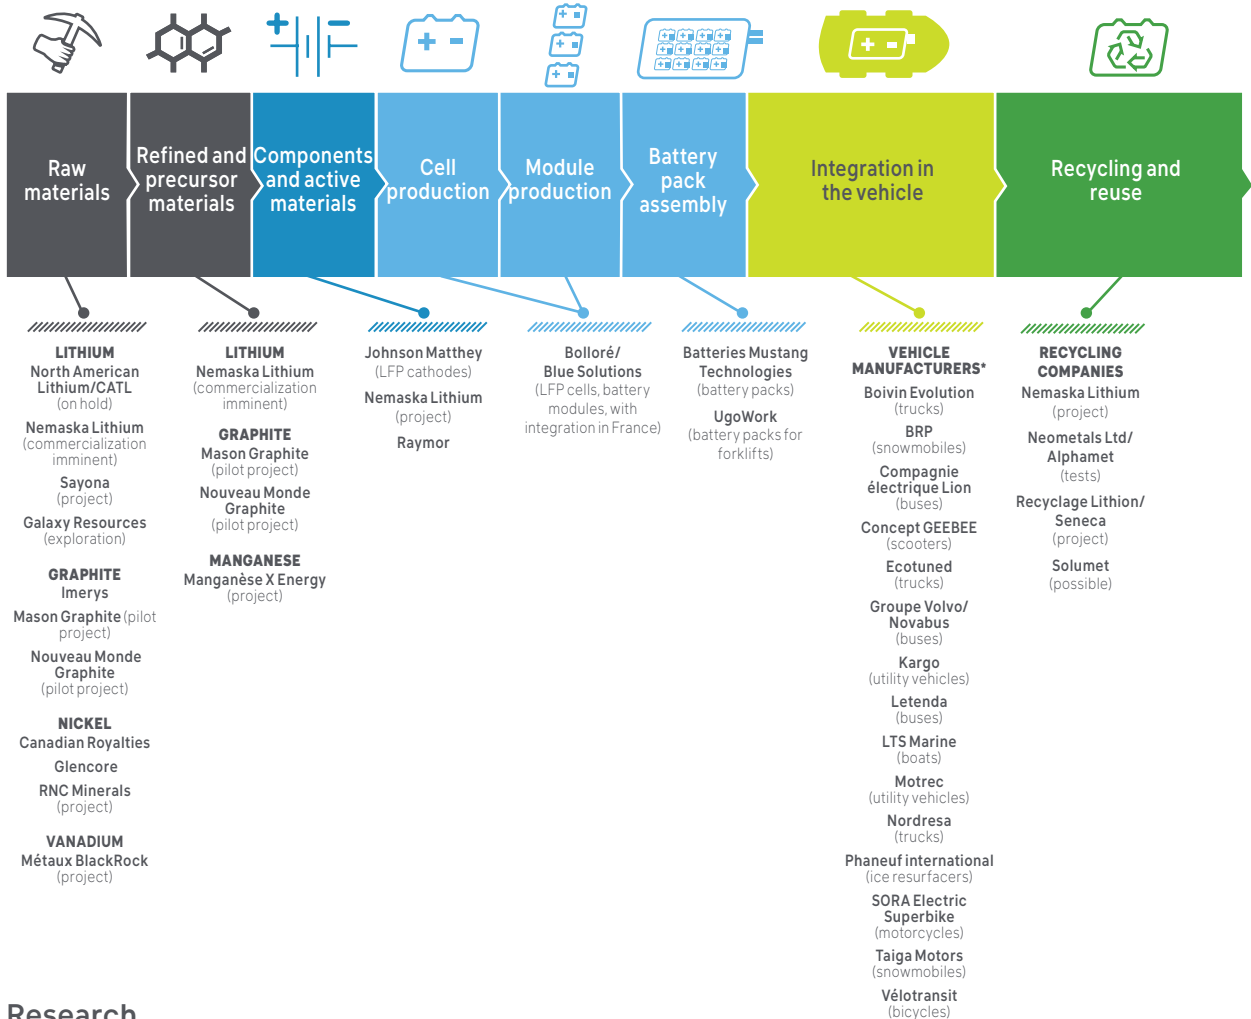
Raw materials

Refined and precursor materials

Components and active materials

Cell production

Module production

Battery pack assembly

Integration in the vehicle

Recycling and reuse

LITHIUM
North American Lithium/CATL
(on hold)
Nemaska Lithium
(commercialization imminent)
Sayona
(project)
Galaxy Resources
(exploration)

GRAPHITE
Imerys
Mason Graphite (pilot project)
Nouveau Monde Graphite
(pilot project)

NICKEL
Canadian Royalties
Glencore
RNC Minerals
(project)

VANADIUM
Métaux BlackRock
(project)

LITHIUM
Nemaska Lithium
(commercialization imminent)

GRAPHITE
Mason Graphite
(pilot project)
Nouveau Monde Graphite
(pilot project)

MANGANESE
Manganèse X Energy
(project)

Johnson Matthey
(LFP cathodes)
Nemaska Lithium
(project)
Raymor

Bolloré/ Blue Solutions
(LFP cells, battery modules, with integration in France)

Batteries Mustang Technologies
(battery packs)
UgoWork
(battery packs for forklifts)

VEHICLE MANUFACTURERS*
Boivin Evolution
(trucks)
BRP
(snowmobiles)
Compagnie électrique Lion
(buses)
Concept GEEBEE
(scooters)
Ecotuned
(trucks)
Groupe Volvo/ Novabus
(buses)
Kargo
(utility vehicles)
Letenda
(buses)
LTS Marine
(boats)
Motrec
(utility vehicles)
Nordresa
(trucks)
Phaneuf international
(ice resurfacers)
SORA Electric Superbike
(motorcycles)
Taiga Motors
(snowmobiles)
Vélotransit
(bicycles)

RECYCLING COMPANIES
Nemaska Lithium
(project)
Neometals Ltd/ Alphamet
(tests)
Recyclage Lithion/ Seneca
(project)
Solumet
(possible)

Research